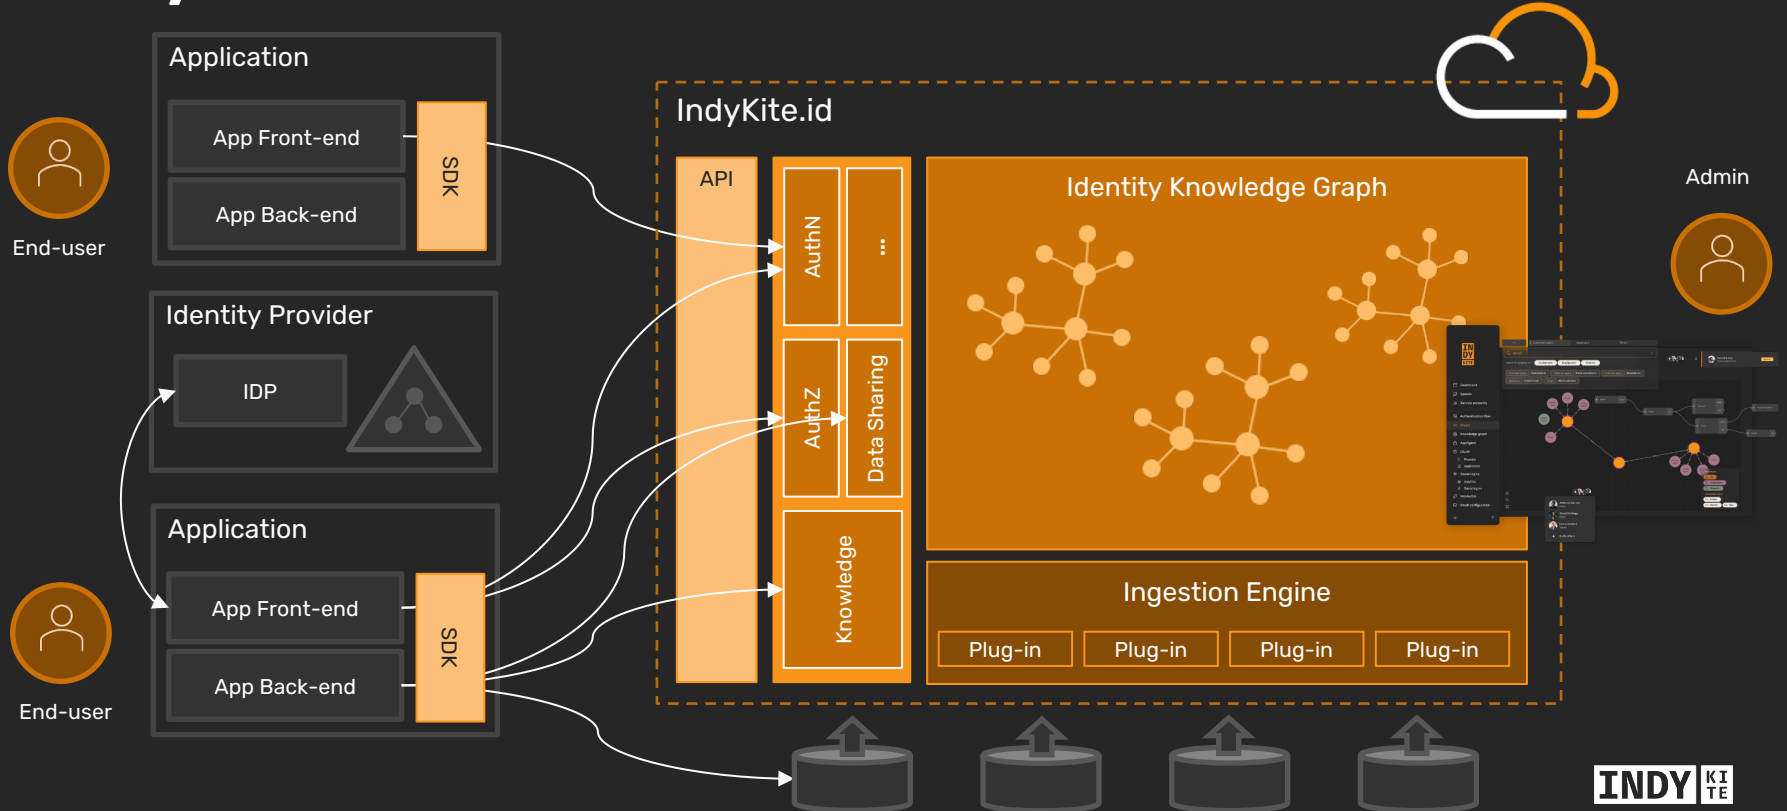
Application

App Front-end

App Back-end

SDK

End-user

Identity Provider

IDP

Application

App Front-end

App Back-end

SDK

End-user

IndyKite.id

API

AuthN

...

AuthZ

Data Sharing

Knowledge

Identity Knowledge Graph

Ingestion Engine

Plug-in

Plug-in

Plug-in

Plug-in

Admin

INDY KI TE